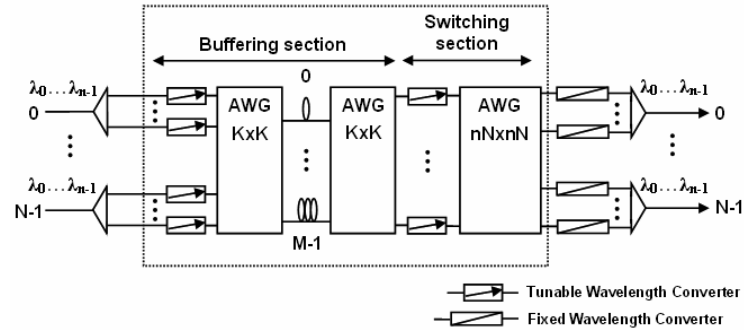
Buffering section

Switching section

$\lambda_0 \dots \lambda_{n-1}$

0

$\lambda_0 \dots \lambda_{n-1}$

N-1

AWG KxK

0

M-1

AWG KxK

AWG nNxnN

$\lambda_0 \dots \lambda_{n-1}$

0

$\lambda_0 \dots \lambda_{n-1}$

N-1

Tunable Wavelength Converter

Fixed Wavelength Converter